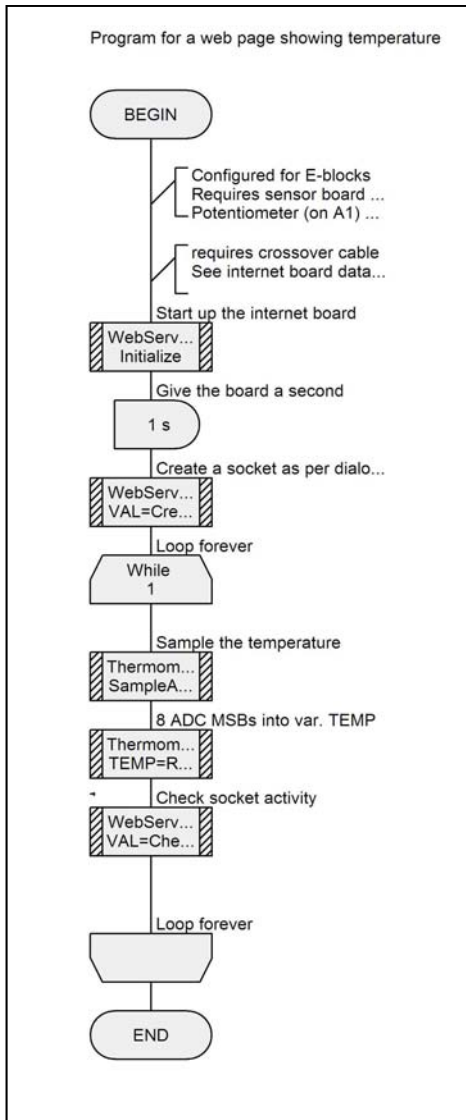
Program for a web page showing temperature

BEGIN

Configured for E-blocks
Requires sensor board ...
Potentiometer (on A1) ...

requires crossover cable
See internet board data...

Start up the internet board

WebServ...
Initialize

Give the board a second

1 s

Create a socket as per dialo...

WebServ...
VAL=Cre...

Loop forever

While
1

Sample the temperature

Thermom...
SampleA...

8 ADC MSBs into var. TEMP

Thermom...
TEMP=R...

Check socket activity

WebServ...
VAL=Che...

Loop forever

END